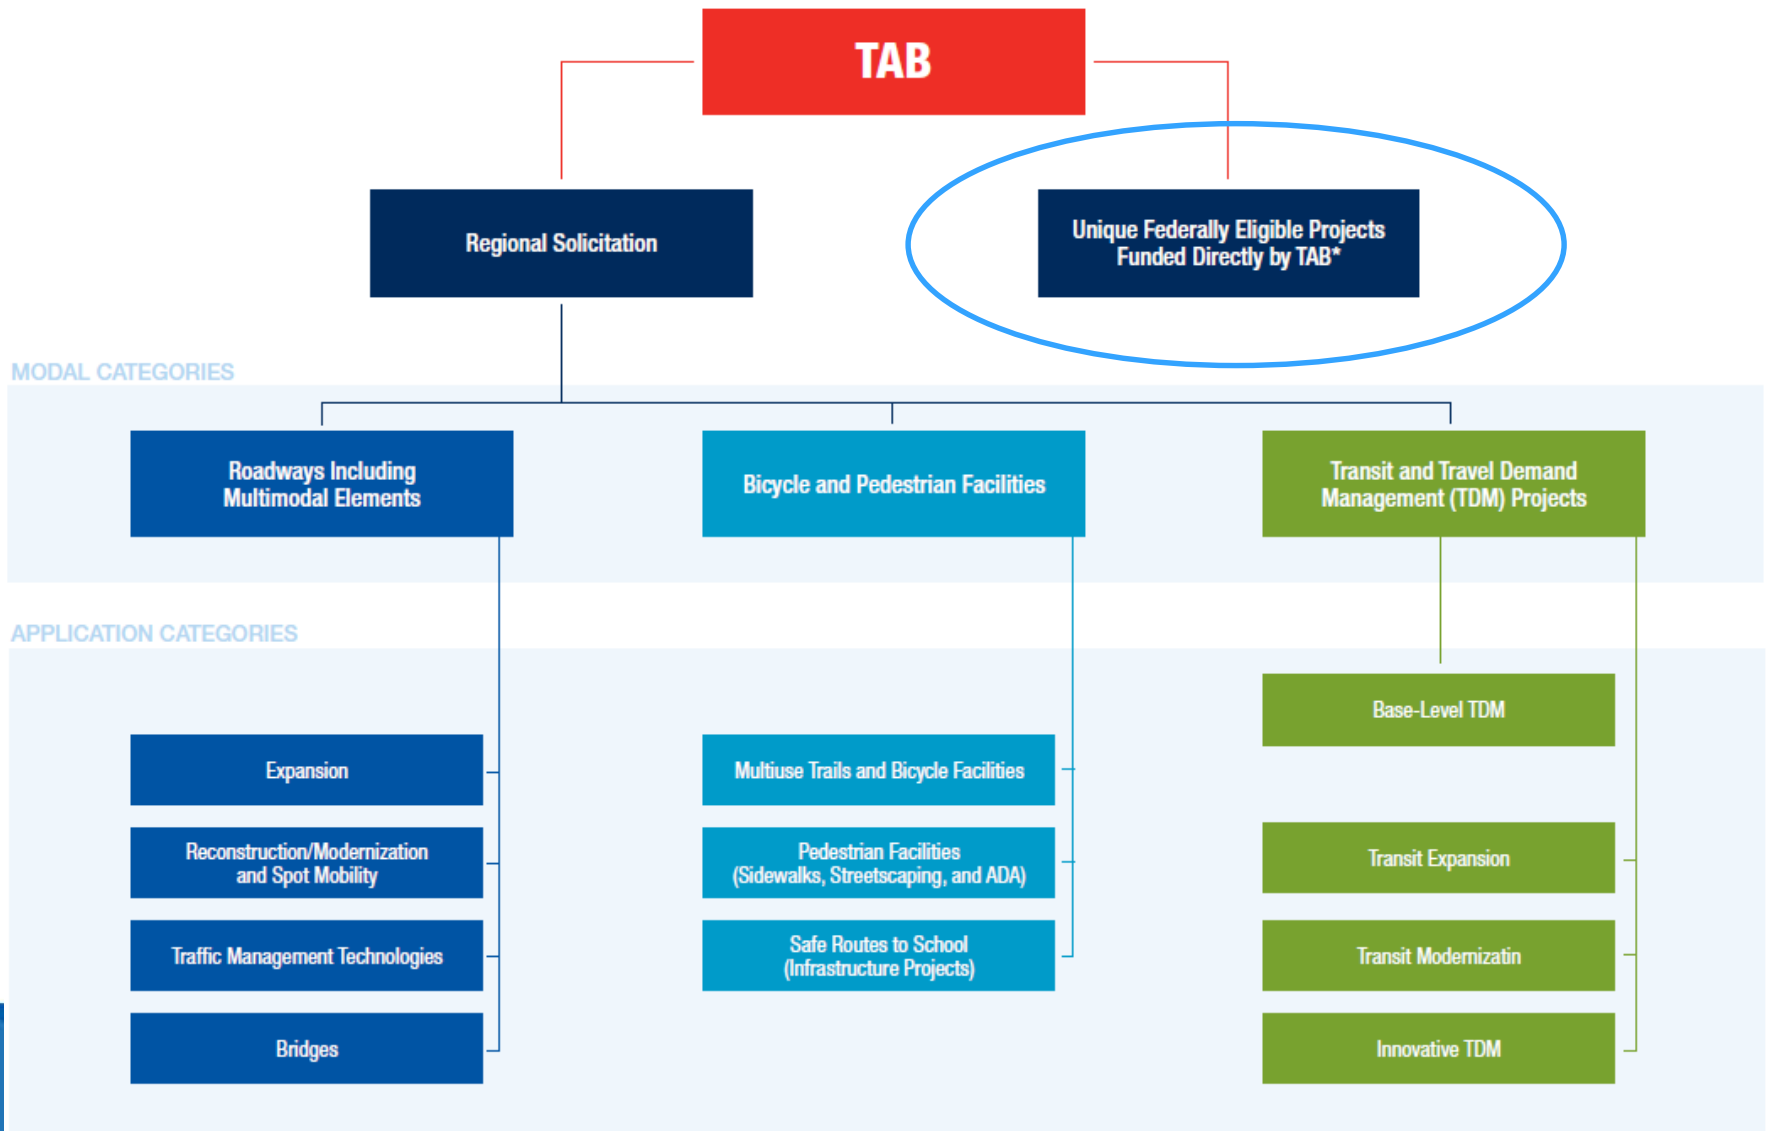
TAB

Regional Solicitation

Unique Federally Eligible Projects Funded Directly by TAB*

MODAL CATEGORIES

Roadways Including Multimodal Elements

Bicycle and Pedestrian Facilities

Transit and Travel Demand Management (TDM) Projects

APPLICATION CATEGORIES

Expansion

Reconstruction/Modernization and Spot Mobility

Traffic Management Technologies

Bridges

Multiuse Trails and Bicycle Facilities

Pedestrian Facilities (Sidewalks, Streetscaping, and ADA)

Safe Routes to School (Infrastructure Projects)

Base-Level TDM

Transit Expansion

Transit Modernizatin

Innovative TDM